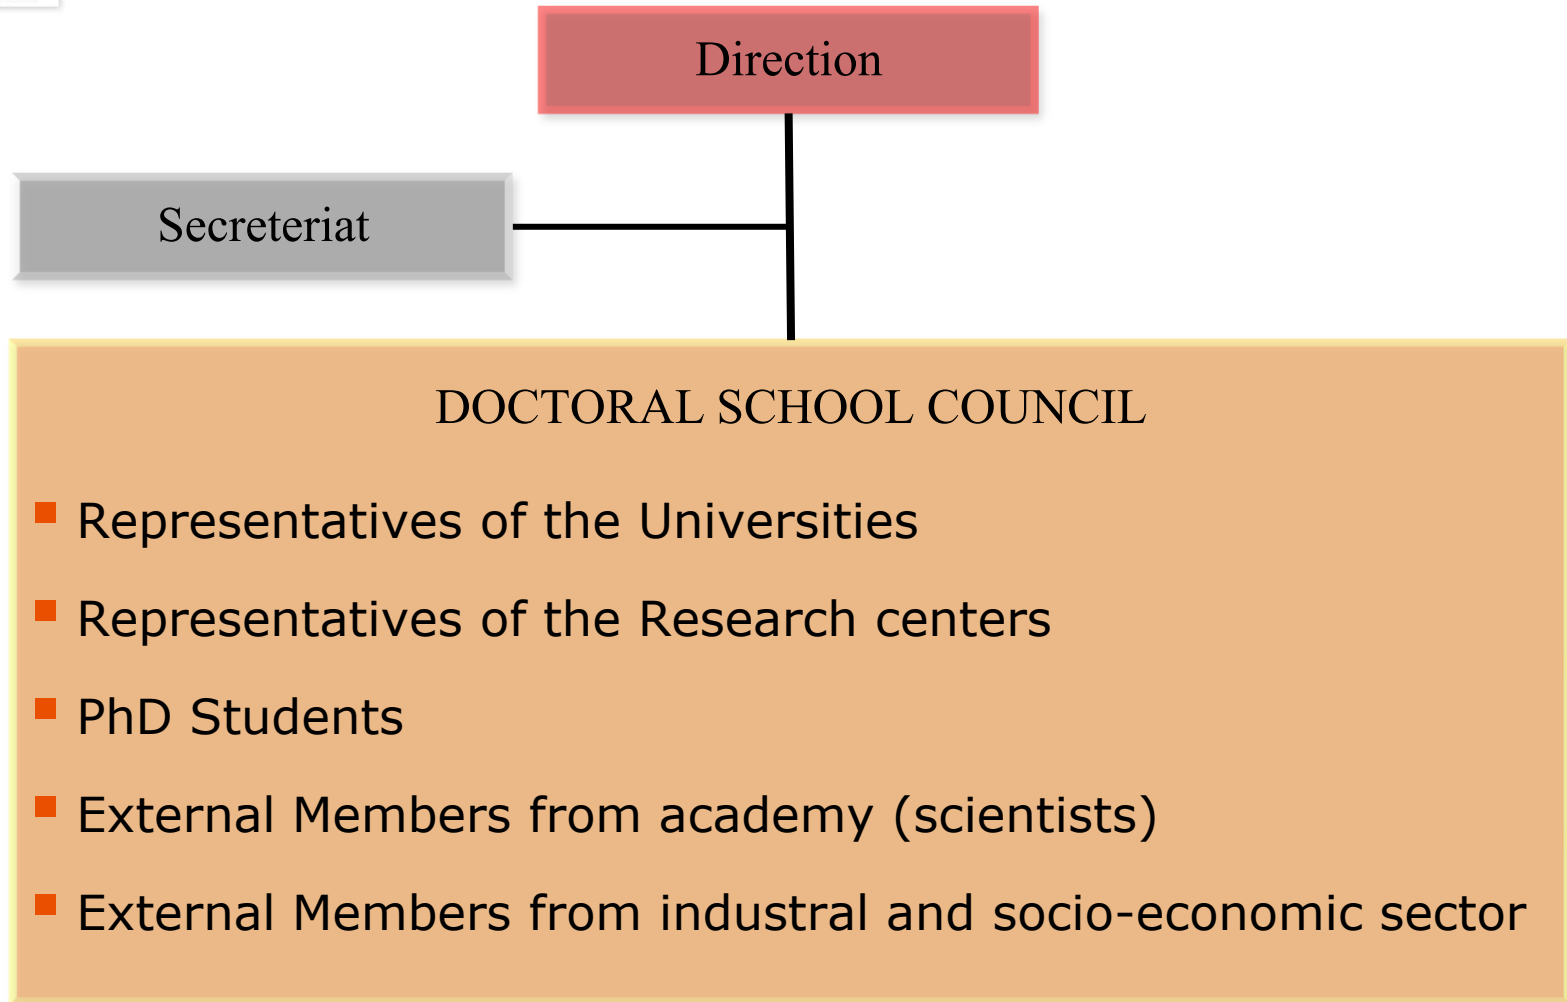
Direction

Secreteriat

DOCTORAL SCHOOL COUNCIL

- Representatives of the Universities
- Representatives of the Research centers
- PhD Students
- External Members from academy (scientists)
- External Members from industral and socio-economic sector